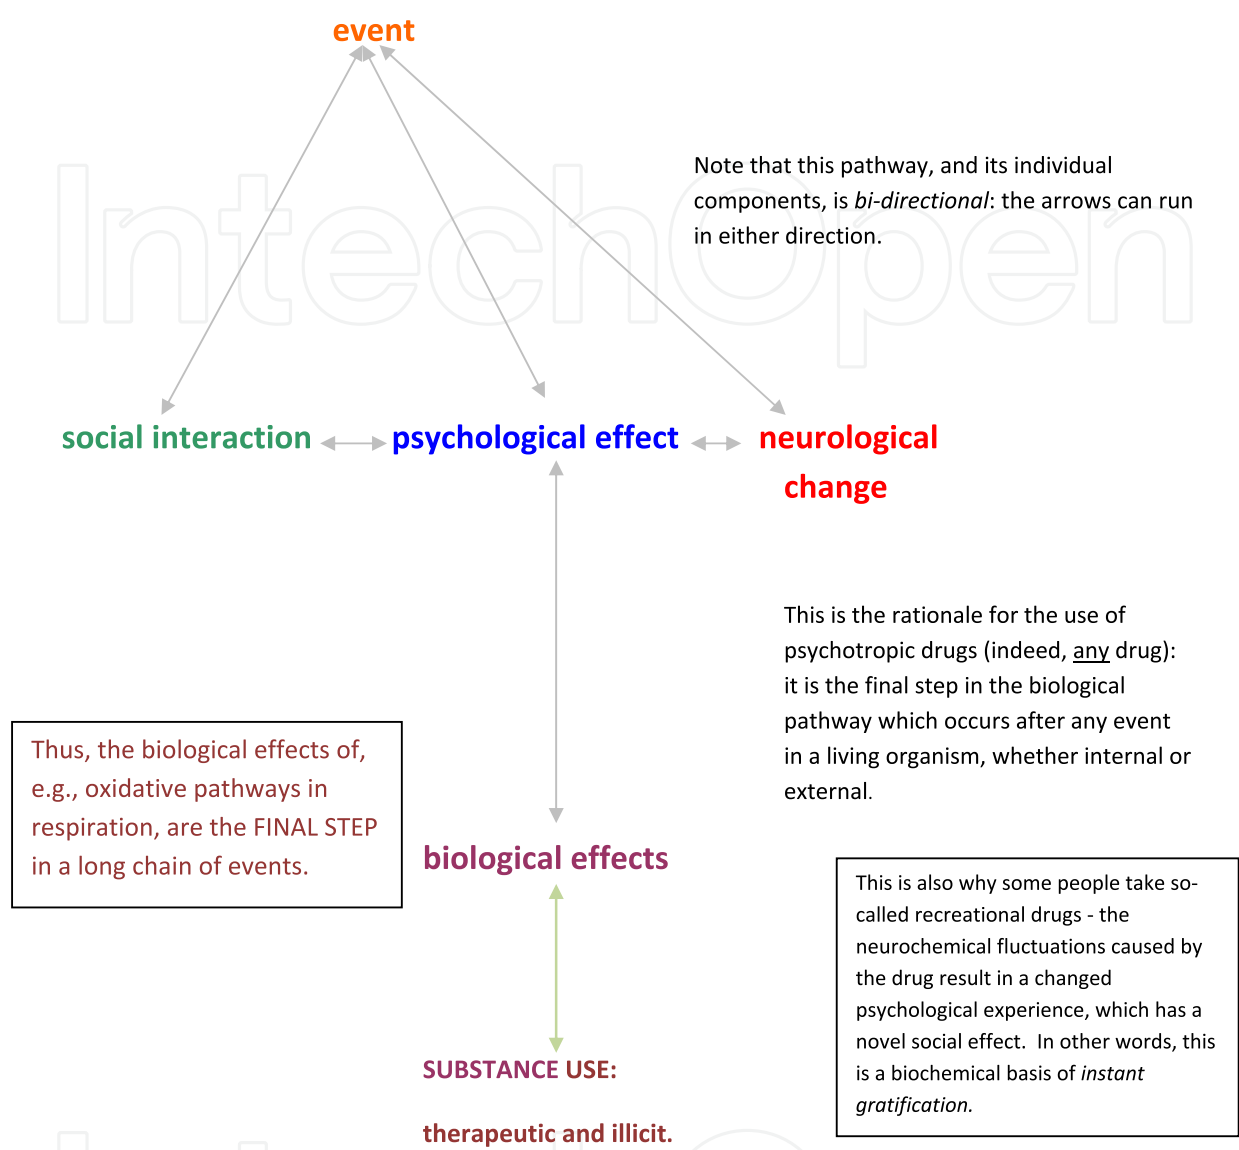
event

Note that this pathway, and its individual components, is *bi-directional*: the arrows can run in either direction.

IntechOpen

social interaction psychological effect neurological change

This is the rationale for the use of psychotropic drugs (indeed, any drug): it is the final step in the biological pathway which occurs after any event in a living organism, whether internal or external.

Thus, the biological effects of, e.g., oxidative pathways in respiration, are the FINAL STEP in a long chain of events.

biological effects

This is also why some people take so-called recreational drugs - the neurochemical fluctuations caused by the drug result in a changed psychological experience, which has a novel social effect. In other words, this is a biochemical basis of *instant gratification*.

SUBSTANCE USE:

therapeutic and illicit.